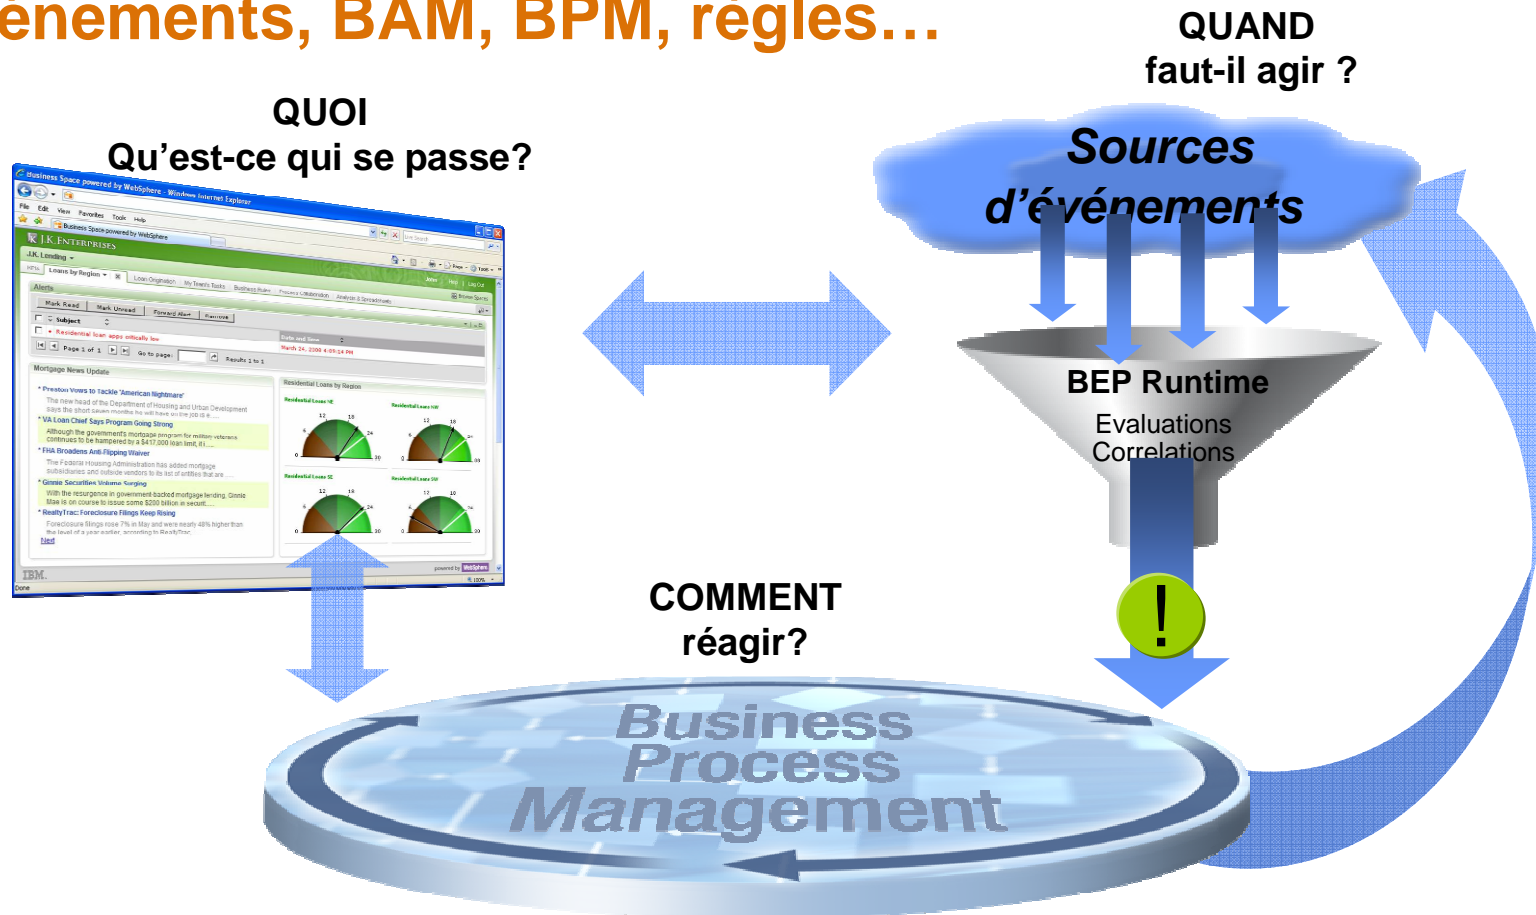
énements, BAM, BPM, règles…

QUAND
faut-il agir ?

QUOI
Qu'est-ce qui se passe?

Sources d'événements

BEP Runtime
Evaluations
Correlations

!

COMMENT
réagir?

Business Process Management

Business Space powered by WebSphere - Windows Internet Explorer

File Edit View Favorites Tools Help

Business Space powered by WebSphere

JK Enterprises

JK Lending

Loans by Region

Loan Origination

My Team's Tasks

Business Rules

Process Collaboration

Analysis & Spreadsheets

Alerts

Mark Read

Mark Unread

Forward Alert

Remove

Subject

Residential loan apps critically low

Date and time

March 24, 2008 4:09:14 PM

Page 1 of 1

Go to page:

Results 1 to 1

Mortgage News Update

Preston Vows to Tackle 'American Nightmare'

VA Loan Chief Says Program Going Strong

FHA Broadens Anti-Flipping Waiver

Ginnie Securities Volume Surging

RealtyTrac: Foreclosure Filings Keep Rising

Next

Residential Loans by Region

Residential Loans NE

Residential Loans NW

Residential Loans SE

Residential Loans SW

IBM.

Done

100%